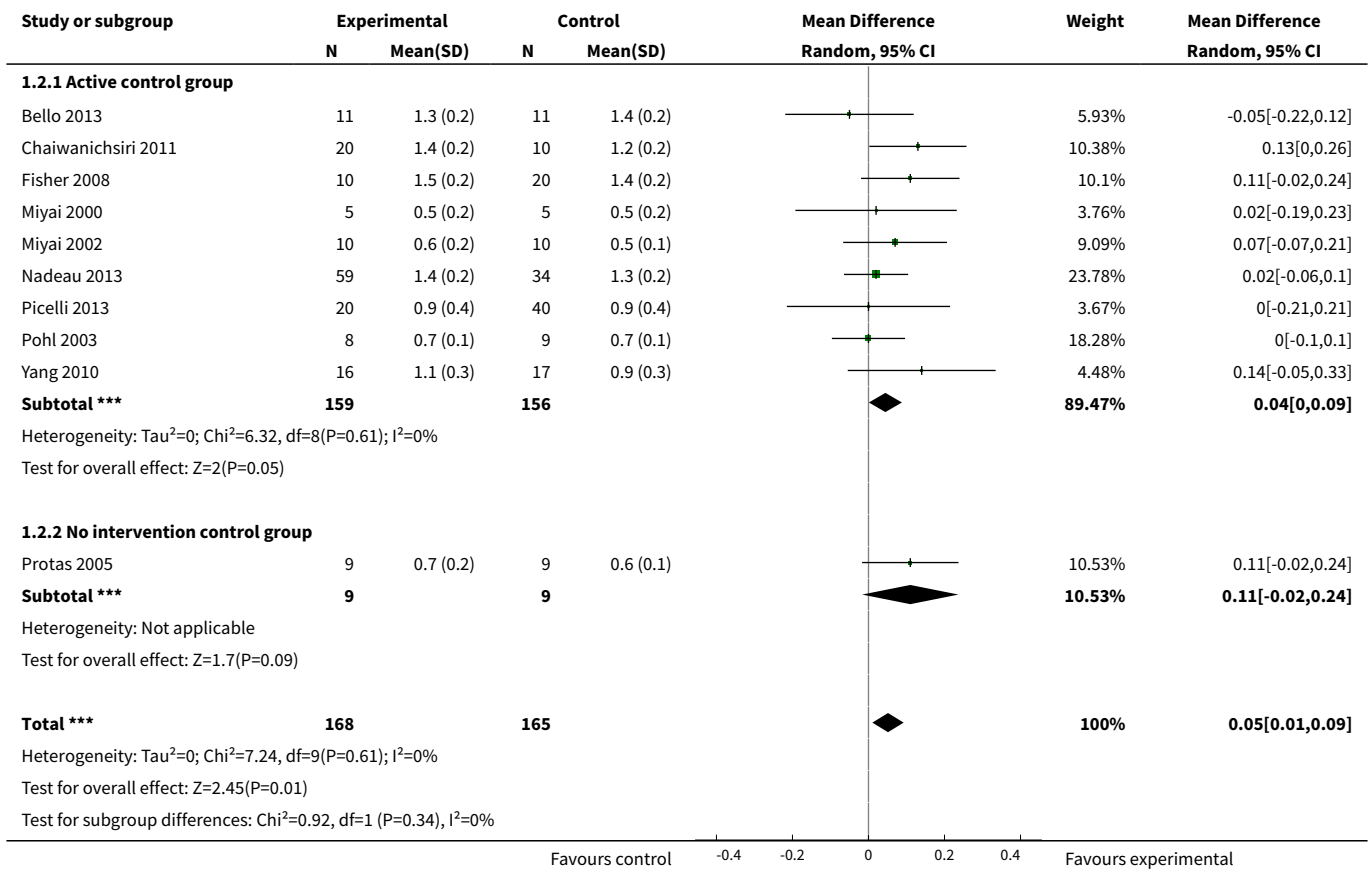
| Study or subgroup | Experimental N | Experimental Mean(SD) | Control N | Control Mean(SD) | Mean Difference Random, 95% CI | Weight | Mean Difference Random, 95% CI |
|---|---|---|---|---|---|---|---|
| **1.2.1 Active control group** | | | | | | | |
| Bello 2013 | 11 | 1.3 (0.2) | 11 | 1.4 (0.2) | | 5.93% | -0.05[-0.22,0.12] |
| Chaiwanichsiri 2011 | 20 | 1.4 (0.2) | 10 | 1.2 (0.2) | | 10.38% | 0.13[0,0.26] |
| Fisher 2008 | 10 | 1.5 (0.2) | 20 | 1.4 (0.2) | | 10.1% | 0.11[-0.02,0.24] |
| Miyai 2000 | 5 | 0.5 (0.2) | 5 | 0.5 (0.2) | | 3.76% | 0.02[-0.19,0.23] |
| Miyai 2002 | 10 | 0.6 (0.2) | 10 | 0.5 (0.1) | | 9.09% | 0.07[-0.07,0.21] |
| Nadeau 2013 | 59 | 1.4 (0.2) | 34 | 1.3 (0.2) | | 23.78% | 0.02[-0.06,0.1] |
| Picelli 2013 | 20 | 0.9 (0.4) | 40 | 0.9 (0.4) | | 3.67% | 0[-0.21,0.21] |
| Pohl 2003 | 8 | 0.7 (0.1) | 9 | 0.7 (0.1) | | 18.28% | 0[-0.1,0.1] |
| Yang 2010 | 16 | 1.1 (0.3) | 17 | 0.9 (0.3) | | 4.48% | 0.14[-0.05,0.33] |
| **Subtotal \*\*\*** | **159** | | **156** | | | **89.47%** | **0.04[0,0.09]** |
| Heterogeneity: Tau²=0; Chi²=6.32, df=8(P=0.61); I²=0% | | | | | | | |
| Test for overall effect: Z=2(P=0.05) | | | | | | | |
| **1.2.2 No intervention control group** | | | | | | | |
| Protas 2005 | 9 | 0.7 (0.2) | 9 | 0.6 (0.1) | | 10.53% | 0.11[-0.02,0.24] |
| **Subtotal \*\*\*** | **9** | | **9** | | | **10.53%** | **0.11[-0.02,0.24]** |
| Heterogeneity: Not applicable | | | | | | | |
| Test for overall effect: Z=1.7(P=0.09) | | | | | | | |
| **Total \*\*\*** | **168** | | **165** | | | **100%** | **0.05[0.01,0.09]** |
| Heterogeneity: Tau²=0; Chi²=7.24, df=9(P=0.61); I²=0% | | | | | | | |
| Test for overall effect: Z=2.45(P=0.01) | | | | | | | |
| Test for subgroup differences: Chi²=0.92, df=1 (P=0.34), I²=0% | | | | | | | |

Favours control -0.4 -0.2 0 0.2 0.4 Favours experimental